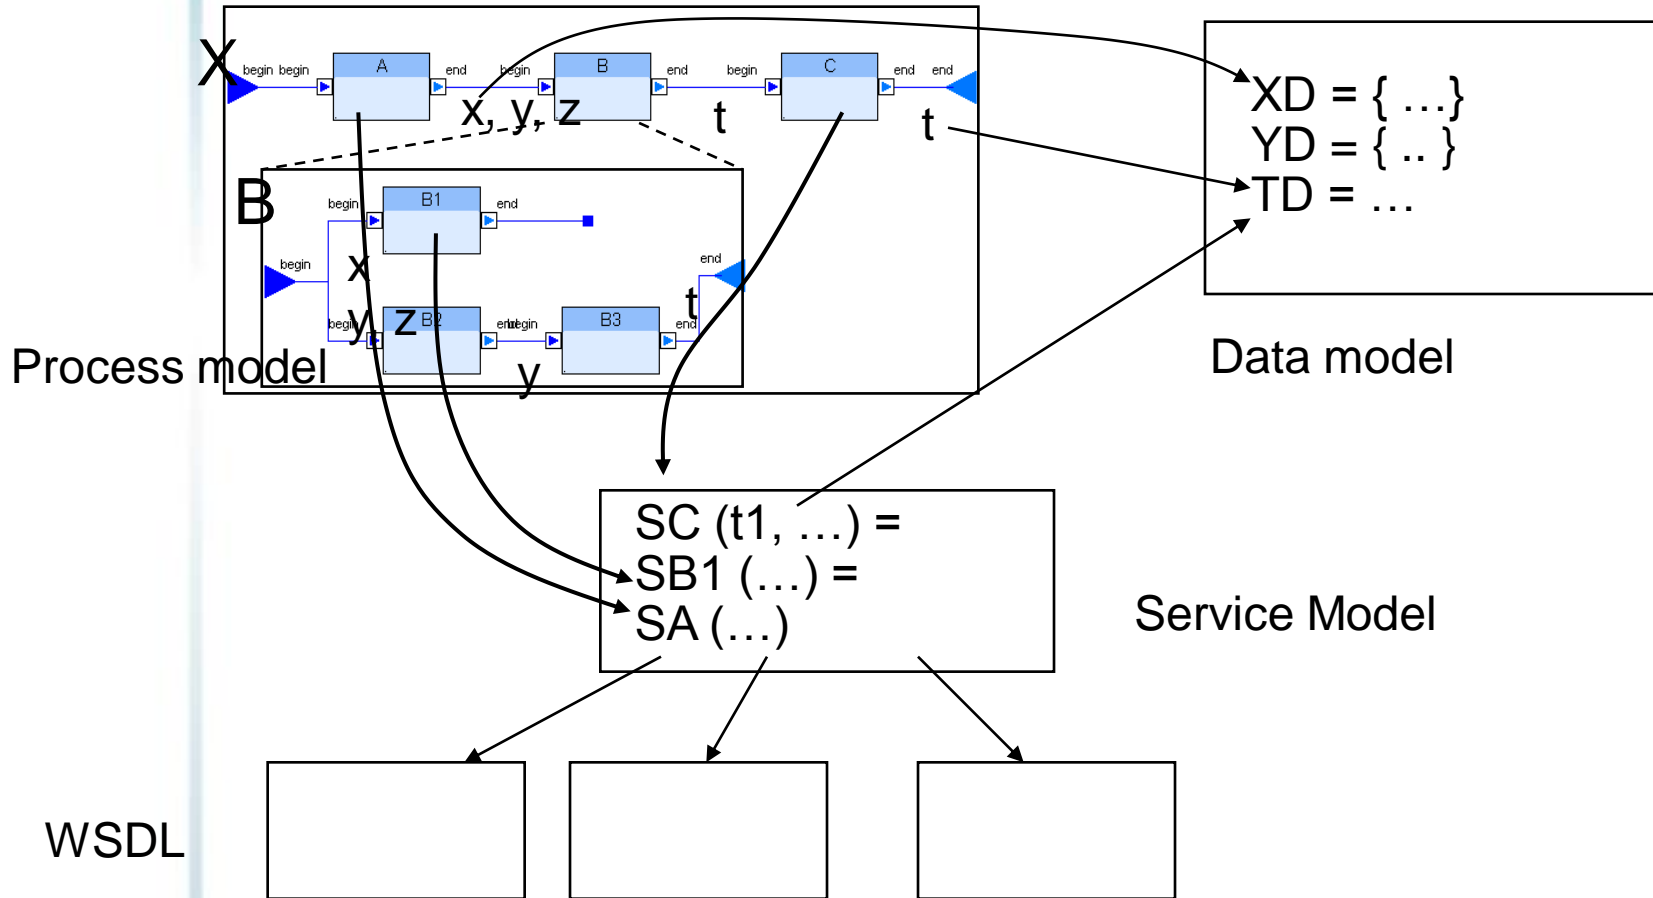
X
begin begin
A
end
begin
B
end
begin
C
end end
x, y, z
t
t
B
begin
B1
end
begin
x
end
t
begin
y, z
B2
end begin
B3
end
y
Process model

XD = { …}
YD = { .. }
TD = …
Data model

SC (t1, …) =
SB1 (…) =
SA (…)
Service Model

WSDL